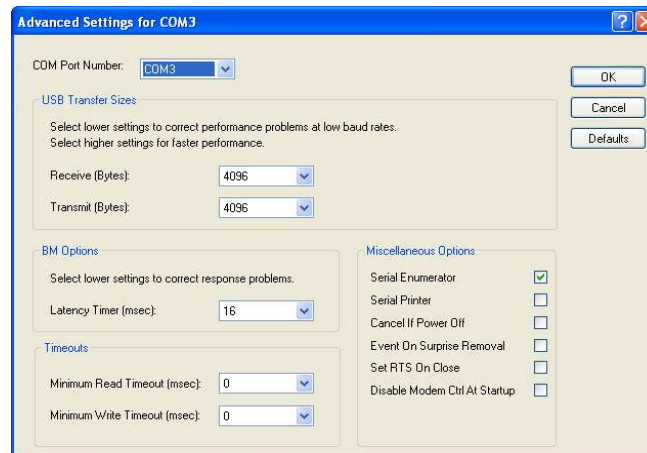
Advanced Settings for COM3

COM Port Number: COM3

OK

Cancel

Defaults

USB Transfer Sizes

Select lower settings to correct performance problems at low baud rates.
Select higher settings for faster performance.

Receive (Bytes): 4096

Transmit (Bytes): 4096

BM Options

Select lower settings to correct response problems.

Latency Timer (msec): 16

Timeouts

Minimum Read Timeout (msec): 0

Minimum Write Timeout (msec): 0

Miscellaneous Options

Serial Enumerator

Serial Printer

Cancel If Power Off

Event On Surprise Removal

Set RTS On Close

Disable Modem Ctrl At Startup